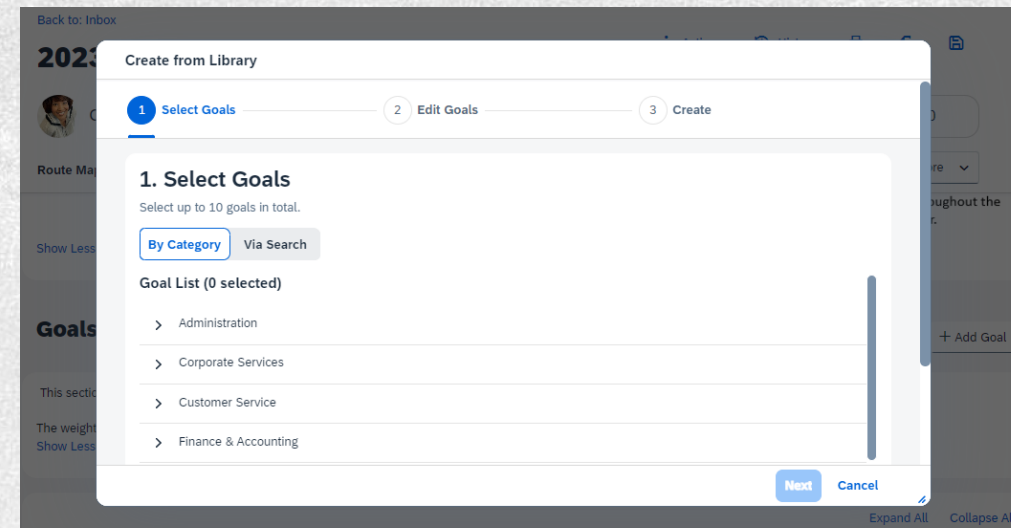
Back to: Inbox

2023

Route Ma

Show Less

Goals

This secti

The weight
Show Less

ughout the

+ Add Goal

Expand All Collapse Al

Create from Library

1 Select Goals 2 Edit Goals 3 Create

1. Select Goals

Select up to 10 goals in total.

By Category Via Search

Goal List (0 selected)

> Administration

> Corporate Services

> Customer Service

> Finance & Accounting

Next Cancel